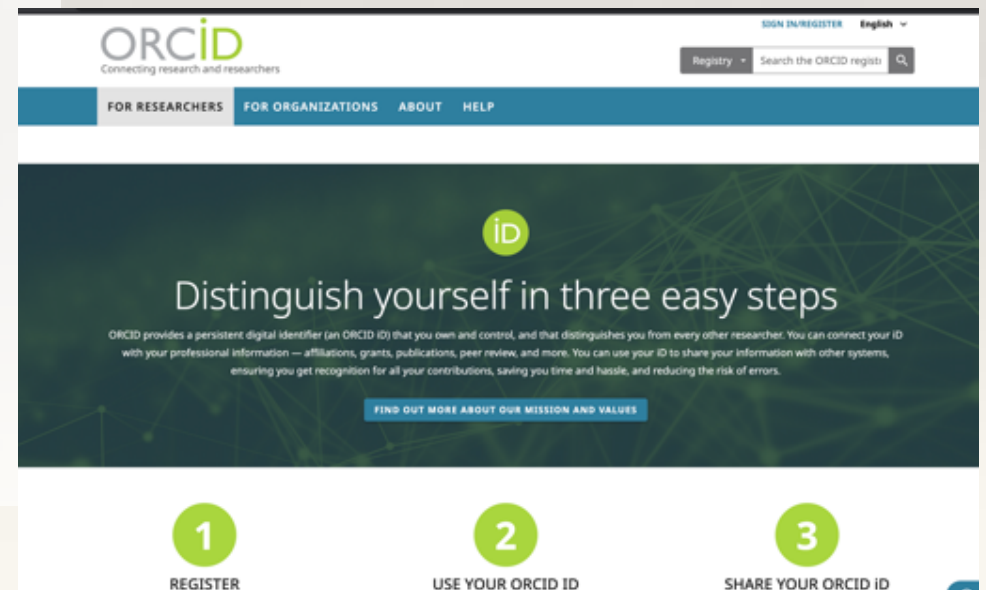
ORCID
Connecting research and researchers

SIGN IN/REGISTER English

Registry Search the ORCID regist

FOR RESEARCHERS FOR ORGANIZATIONS ABOUT HELP

iD

Distinguish yourself in three easy steps

ORCID provides a persistent digital identifier (an ORCID iD) that you own and control, and that distinguishes you from every other researcher. You can connect your iD with your professional information — affiliations, grants, publications, peer review, and more. You can use your iD to share your information with other systems, ensuring you get recognition for all your contributions, saving you time and hassle, and reducing the risk of errors.

FIND OUT MORE ABOUT OUR MISSION AND VALUES

1
REGISTER

2
USE YOUR ORCID ID

3
SHARE YOUR ORCID iD